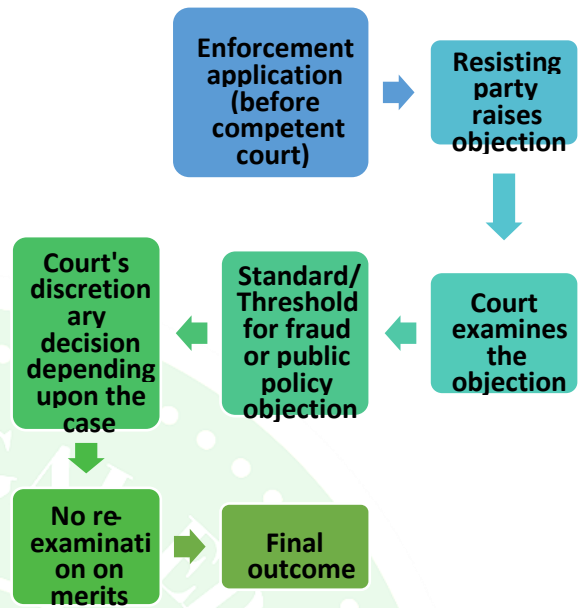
Enforcement application (before competent court)

Resisting party raises objection

Court examines the objection

Standard/ Threshold for fraud or public policy objection

Court's discretionary decision depending upon the case

No re-examination on merits

Final outcome